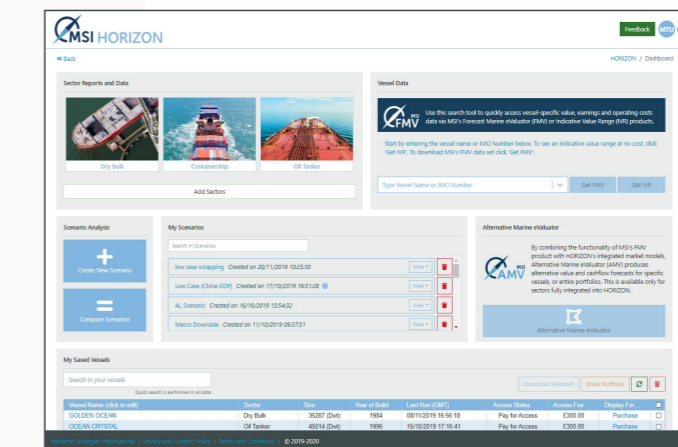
MSI HORIZON

Feedback MTU

« Back

HORIZON / Dashboard

Sector Reports and Data

Dry Bulk

Containership

Oil Tanker

Add Sectors

Vessel Data

MSI FMV

Use this search tool to quickly access vessel-specific value, earnings and operating costs data via MSI's Forecast Marine eValuator (FMV) or Indicative Value Range (IVR) products.

Start by entering the vessel name or IMO Number below. To see an indicative value range at no cost, click 'Get IVR'. To download MSI's FMV data set click 'Get FMV'.

Type Vessel Name or IMO Number

Get FMV

Get IVR

Scenario Analysis

Create New Scenario

Compare Scenarios

My Scenarios

Search in Scenarios

low case scrapping Created on 20/11/2019 10:25:30 View

Low Case (China GDP) Created on 17/10/2019 16:51:28 View

AL Scenario Created on 16/10/2019 15:54:32 View

Macro Downside Created on 11/10/2019 09:37:51 View

Alternative Marine eValuator

MSI AMV

By combining the functionality of MSI's FMV product with HORIZON's integrated market models, Alternative Marine eValuator (AMV) produces alternative value and cashflow forecasts for specific vessels, or entire portfolios. This is available only for sectors fully integrated into HORIZON.

Alternative Marine eValuator

My Saved Vessels

Search in your vessels

Quick search is performed in all data

Download Selected

Show Portfolio

| Vessel Name (click to edit) | Sector | Size | Year of Build | Last Run (GMT) | Access Status | Access Fee | Display For |
|---|---|---|---|---|---|---|---|
| GOLDEN OCEAN | Dry Bulk | 35287 (Dwt) | 1984 | 08/11/2019 16:56:18 | Pay for Access | £300.00 | Purchase |
| OCEAN CRYSTAL | Oil Tanker | 45014 (Dwt) | 1996 | 16/10/2019 17:16:41 | Pay for Access | £300.00 | Purchase |

Maritime Strategies International | Privacy and Cookies Policy | Terms and Conditions | © 2019-2020